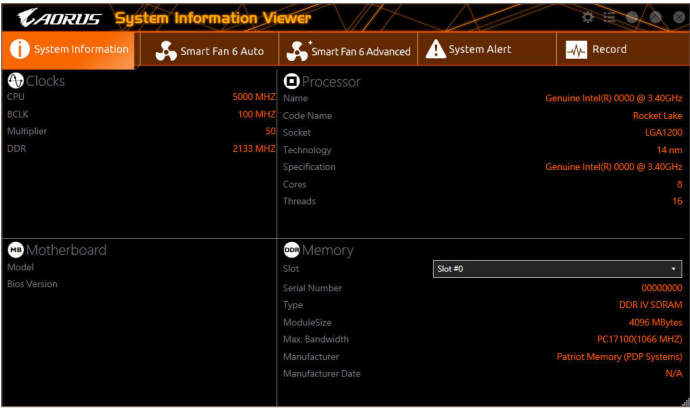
AORUS System Information Viewer

System Information
Smart Fan 6 Auto
Smart Fan 6 Advanced
System Alert
Record

Clocks
| | |
|---|---|
| CPU | 5000 MHZ |
| BCLK | 100 MHZ |
| Multiplier | 50 |
| DDR | 2133 MHZ |

Processor
| | |
|---|---|
| Name | Genuine Intel(R) 0000 @ 3.40GHz |
| Code Name | Rocket Lake |
| Socket | LGA1200 |
| Technology | 14 nm |
| Specification | Genuine Intel(R) 0000 @ 3.40GHz |
| Cores | 8 |
| Threads | 16 |

MB Motherboard
Model
Bios Version

DDR Memory
| | |
|---|---|
| Slot | Slot #0 |
| Serial Number | 00000000 |
| Type | DDR IV SDRAM |
| ModuleSize | 4096 MBytes |
| Max. Bandwidth | PC17100(1066 MHZ) |
| Manufacturer | Patriot Memory (PDP Systems) |
| Manufacturer Date | N/A |